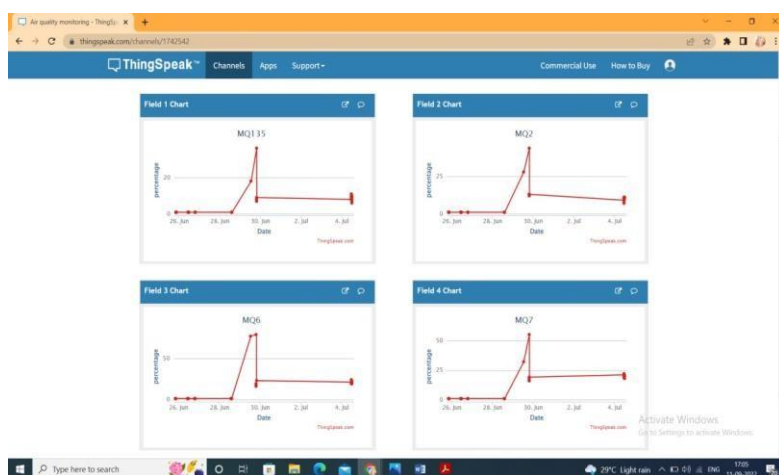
Air quality monitoring - ThingSp ×

thingspeak.com/channels/1742542

ThingSpeak™ Channels Apps Support▾ Commercial Use How to Buy

Field 1 Chart

MQ135

percentage

20

0

26. Jun 28. Jun 30. Jun 2. Jul 4. Jul

Date

ThingSpeak.com

Field 2 Chart

MQ2

percentage

25

0

26. Jun 28. Jun 30. Jun 2. Jul 4. Jul

Date

ThingSpeak.com

Field 3 Chart

MQ6

percentage

50

0

26. Jun 28. Jun 30. Jun 2. Jul 4. Jul

Date

ThingSpeak.com

Field 4 Chart

MQ7

percentage

50

25

0

26. Jun 28. Jun 30. Jun 2. Jul 4. Jul

Date

ThingSpeak.com

Activate Windows
Go to Settings to activate Windows.

Type here to search

29°C Light rain ENG 17:05 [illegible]